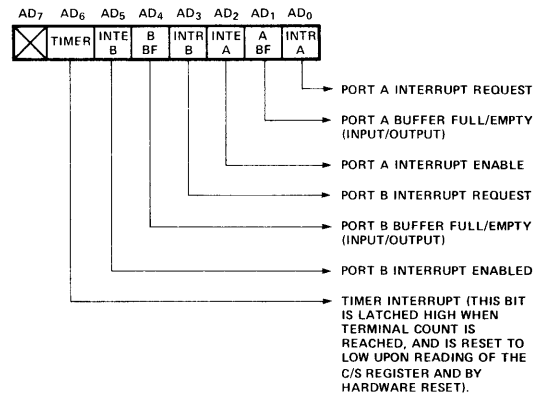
$AD_7$ $AD_6$ $AD_5$ $AD_4$ $AD_3$ $AD_2$ $AD_1$ $AD_0$

| | TIMER | INTE B | B BF | INTR B | INTE A | A BF | INTR A |
|---|---|---|---|---|---|---|---|

PORT A INTERRUPT REQUEST

PORT A BUFFER FULL/EMPTY (INPUT/OUTPUT)

PORT A INTERRUPT ENABLE

PORT B INTERRUPT REQUEST

PORT B BUFFER FULL/EMPTY (INPUT/OUTPUT)

PORT B INTERRUPT ENABLED

TIMER INTERRUPT (THIS BIT IS LATCHED HIGH WHEN TERMINAL COUNT IS REACHED, AND IS RESET TO LOW UPON READING OF THE C/S REGISTER AND BY HARDWARE RESET).